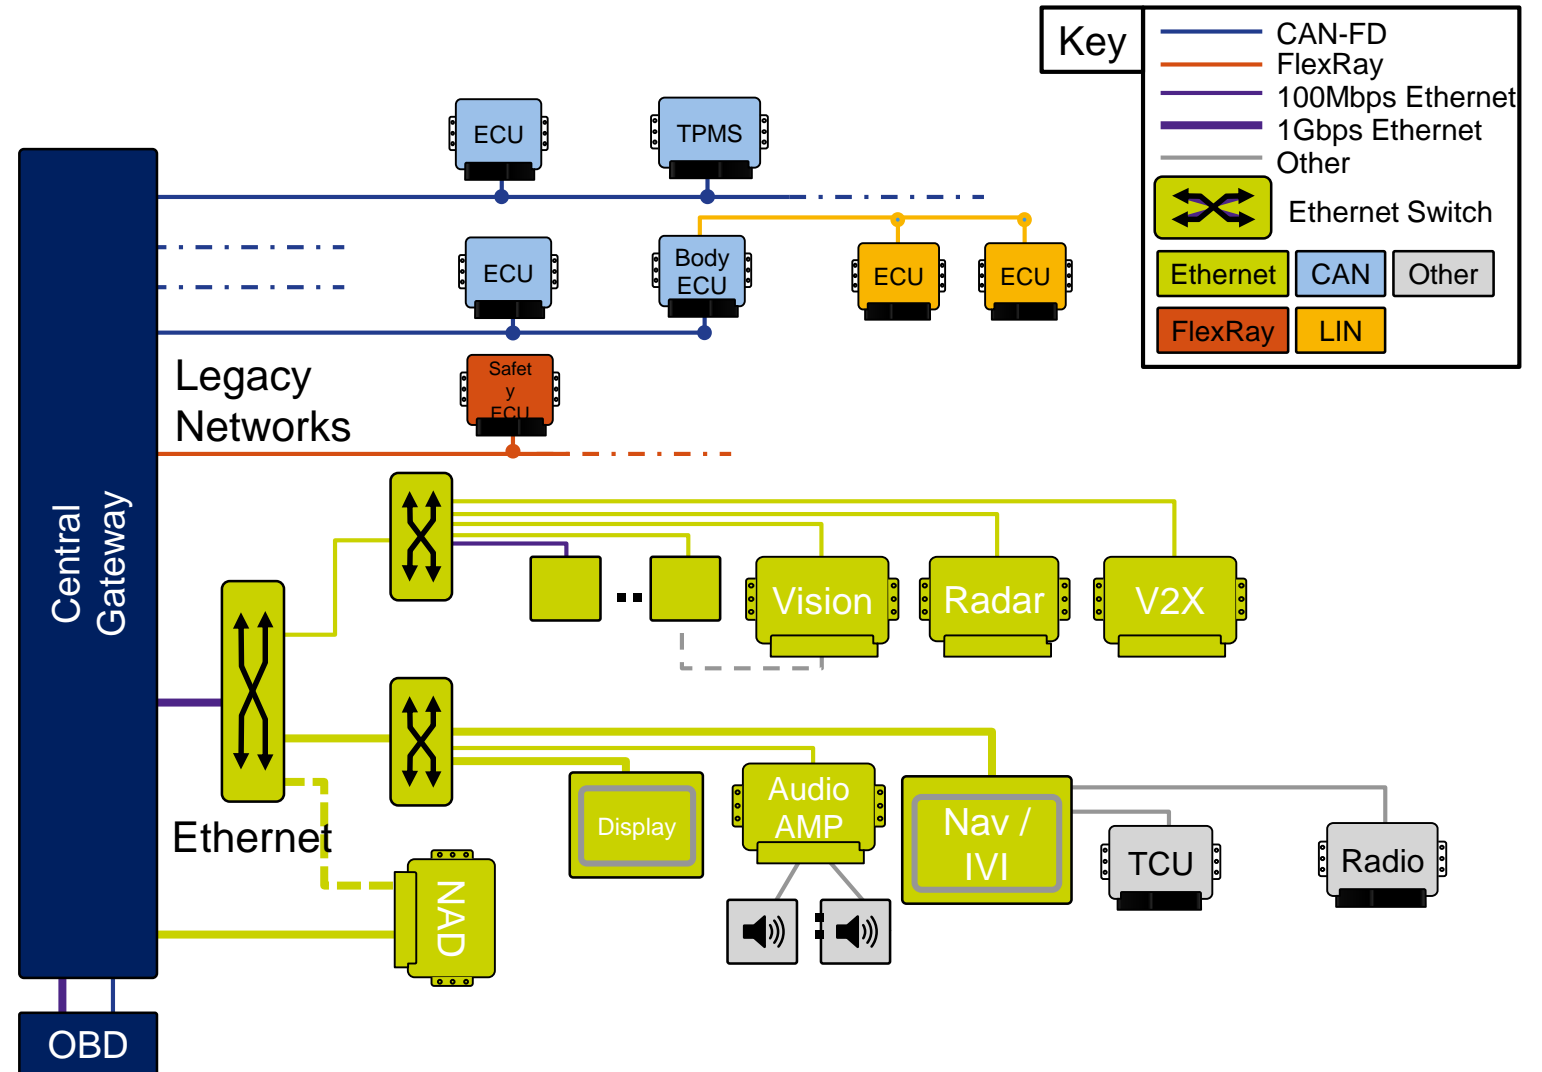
Key
CAN-FD
FlexRay
100Mbps Ethernet
1Gbps Ethernet
Other
Ethernet Switch
Ethernet
CAN
Other
FlexRay
LIN

ECU
TPMS
ECU
Body ECU
ECU
ECU
Legacy Networks
Safety ECU
Central Gateway
Vision
Radar
V2X
Ethernet
Display
Audio AMP
Nav / IVI
TCU
Radio
NAD
OBD